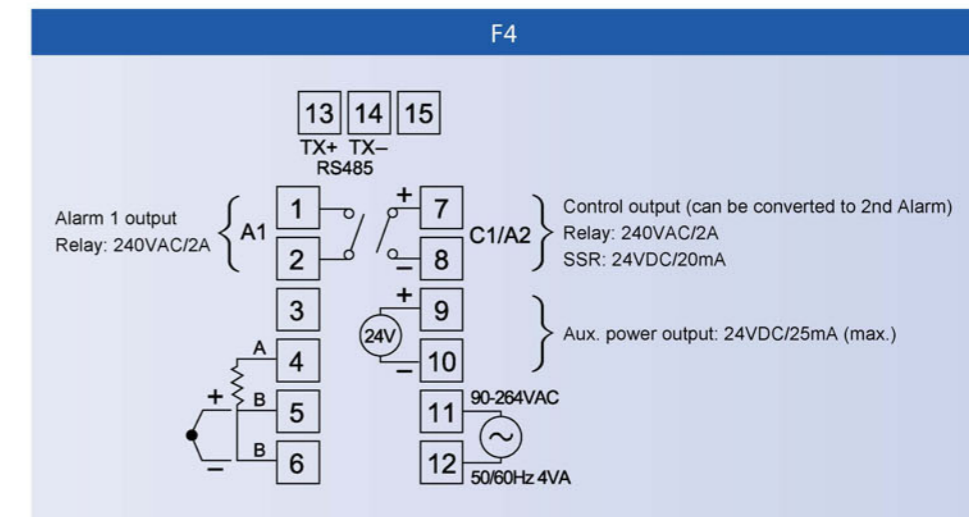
F4

13 14 15
TX+ TX–
RS485

Alarm 1 output
Relay: 240VAC/2A

A1

1
2
3
4
5
6

A
B
B
+
–

+
7
–
8
C1/A2

Control output (can be converted to 2nd Alarm)
Relay: 240VAC/2A
SSR: 24VDC/20mA

+
9
24V
–
10

Aux. power output: 24VDC/25mA (max.)

11
90-264VAC
12
50/60Hz 4VA